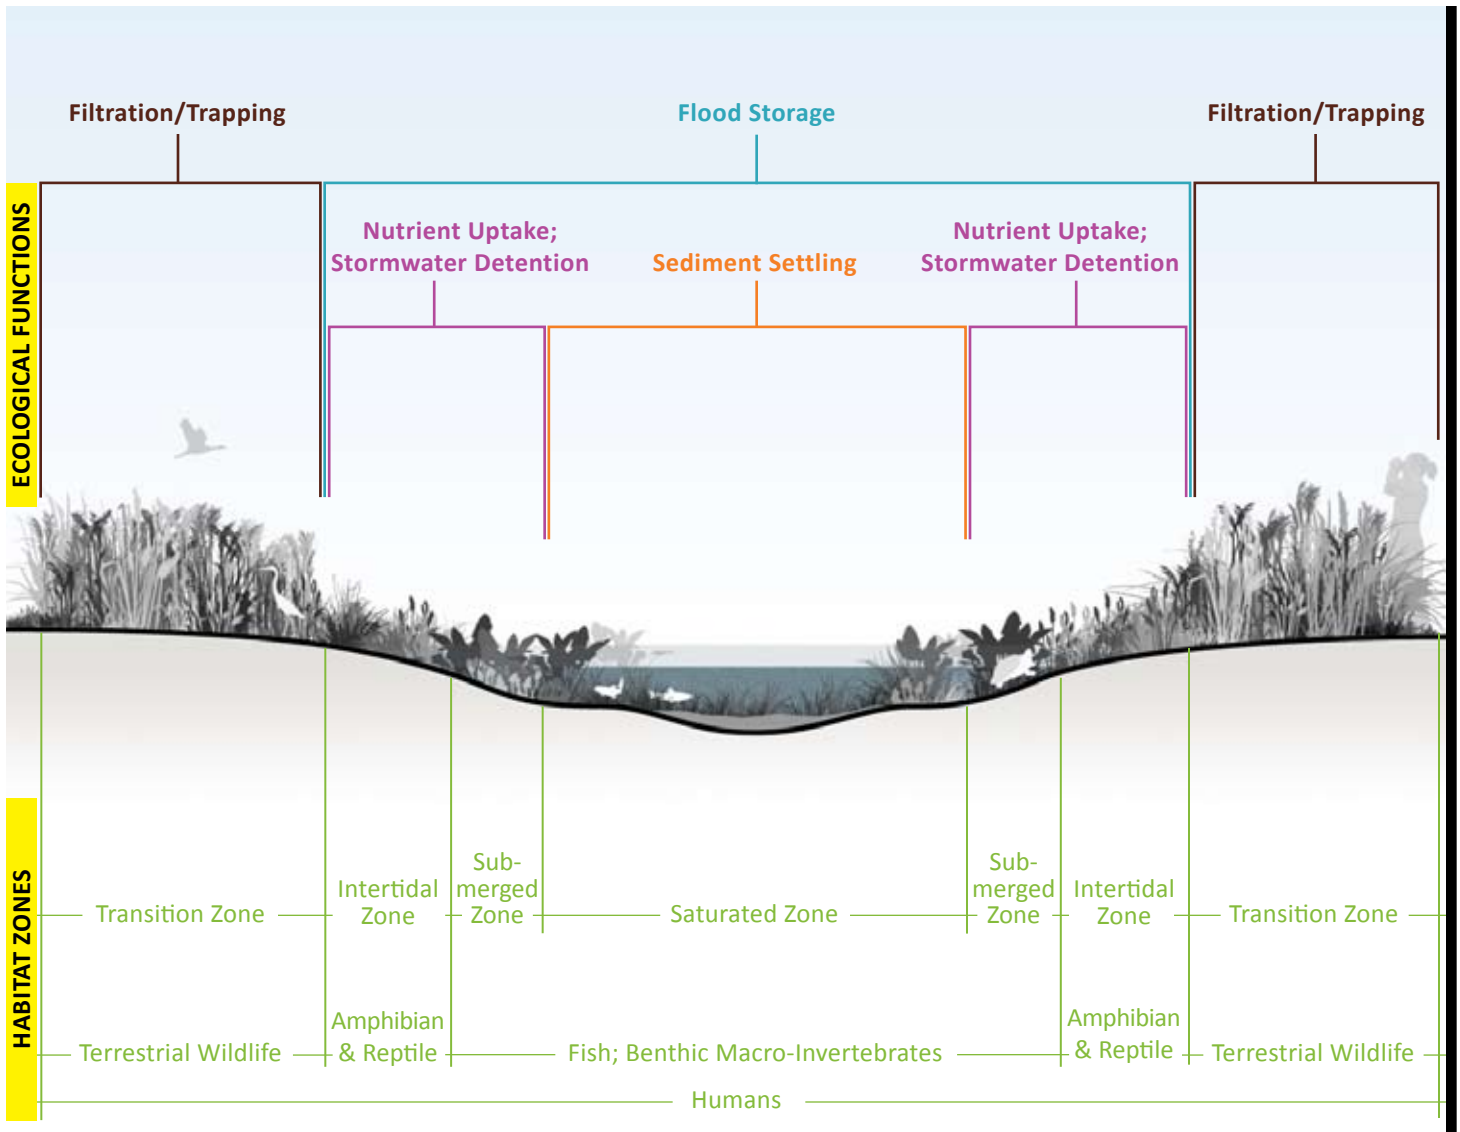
ECOLOGICAL FUNCTIONS

Filtration/Trapping

Flood Storage

Filtration/Trapping

Nutrient Uptake; Stormwater Detention

Sediment Settling

Nutrient Uptake; Stormwater Detention

HABITAT ZONES

Transition Zone

Intertidal Zone

Submerged Zone

Saturated Zone

Submerged Zone

Intertidal Zone

Transition Zone

Terrestrial Wildlife

Amphibian & Reptile

Fish; Benthic Macro-Invertebrates

Amphibian & Reptile

Terrestrial Wildlife

Humans